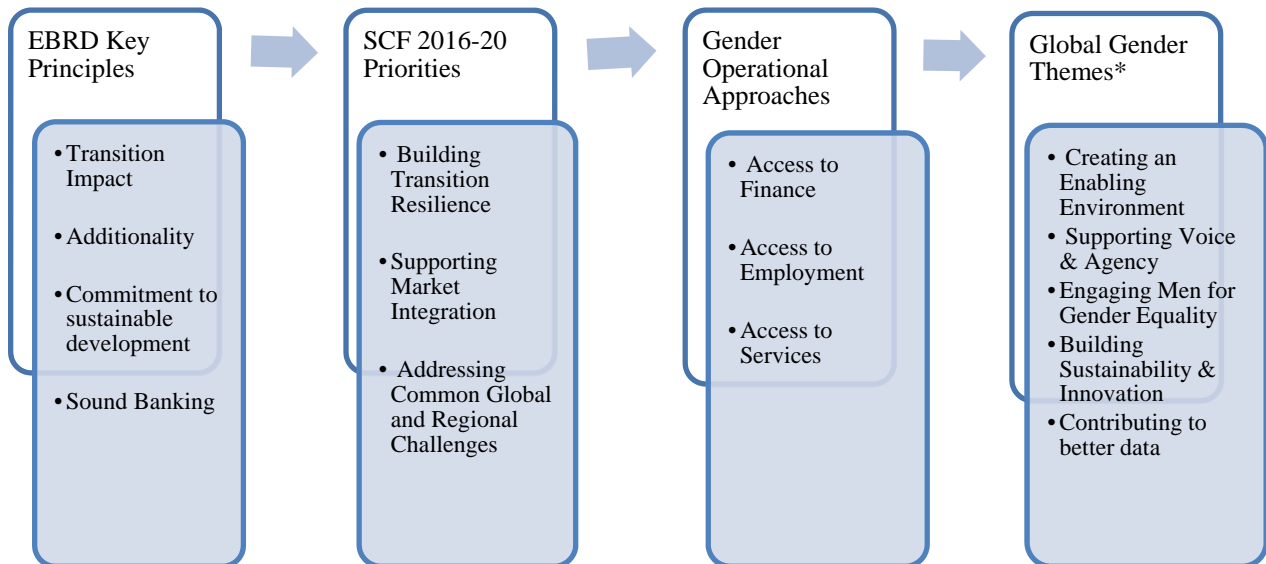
EBRD Key Principles

• Transition Impact
• Additionality
• Commitment to sustainable development
• Sound Banking

SCF 2016-20 Priorities

• Building Transition Resilience
• Supporting Market Integration
• Addressing Common Global and Regional Challenges

Gender Operational Approaches

• Access to Finance
• Access to Employment
• Access to Services

Global Gender Themes*

• Creating an Enabling Environment
• Supporting Voice & Agency
• Engaging Men for Gender Equality
• Building Sustainability & Innovation
• Contributing to better data